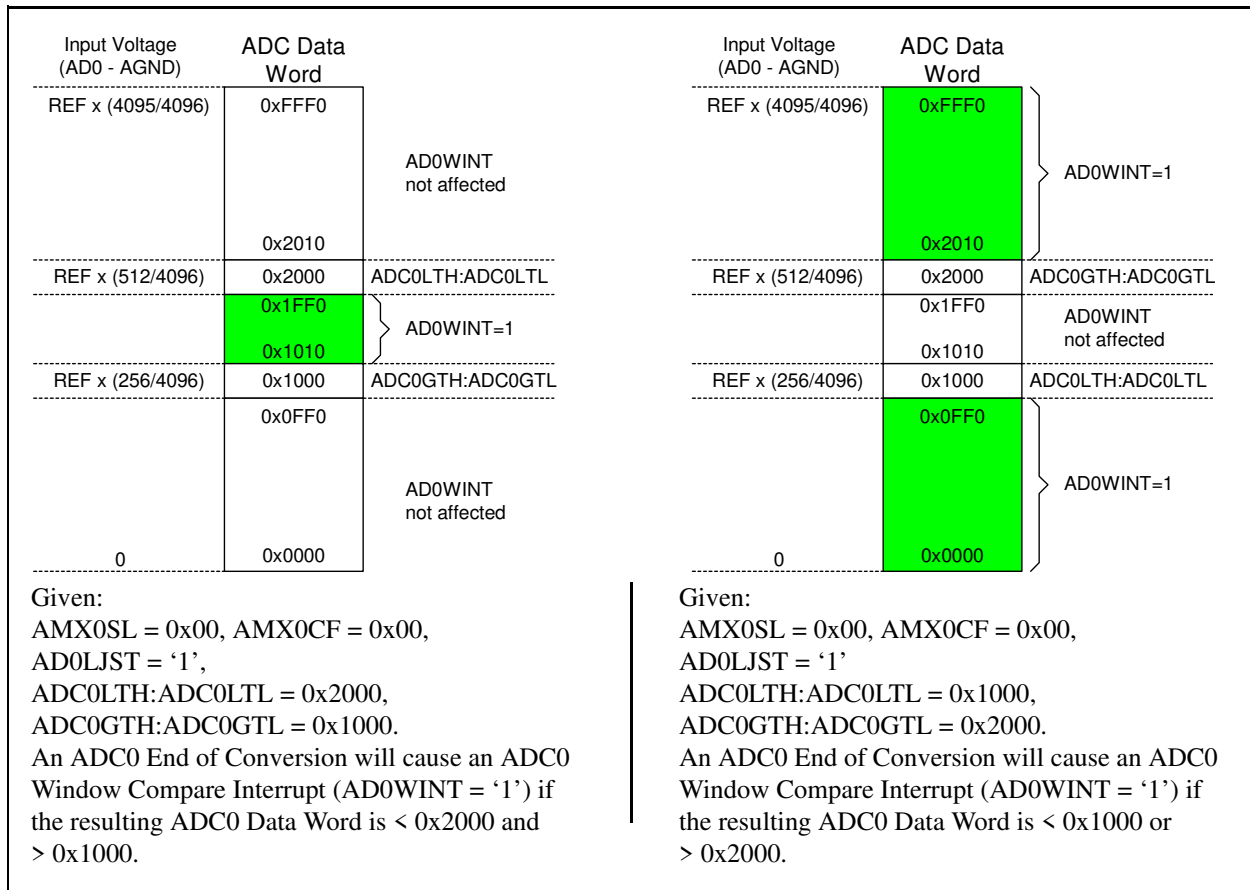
Input Voltage (AD0 - AGND)

ADC Data Word

REF x (4095/4096)

0xFFF0

AD0WINT not affected

0x2010

REF x (512/4096)

0x2000

ADC0LTH:ADC0LTL

0x1FF0

AD0WINT=1

0x1010

REF x (256/4096)

0x1000

ADC0GTH:ADC0GTL

0x0FF0

AD0WINT not affected

0

0x0000

Given:
AMX0SL = 0x00, AMX0CF = 0x00,
AD0LJST = ‘1’,
ADC0LTH:ADC0LTL = 0x2000,
ADC0GTH:ADC0GTL = 0x1000.
An ADC0 End of Conversion will cause an ADC0 Window Compare Interrupt (AD0WINT = ‘1’) if the resulting ADC0 Data Word is < 0x2000 and > 0x1000.

Input Voltage (AD0 - AGND)

ADC Data Word

REF x (4095/4096)

0xFFF0

AD0WINT=1

0x2010

REF x (512/4096)

0x2000

ADC0GTH:ADC0GTL

0x1FF0

AD0WINT not affected

0x1010

REF x (256/4096)

0x1000

ADC0LTH:ADC0LTL

0x0FF0

AD0WINT=1

0

0x0000

Given:
AMX0SL = 0x00, AMX0CF = 0x00,
AD0LJST = ‘1’
ADC0LTH:ADC0LTL = 0x1000,
ADC0GTH:ADC0GTL = 0x2000.
An ADC0 End of Conversion will cause an ADC0 Window Compare Interrupt (AD0WINT = ‘1’) if the resulting ADC0 Data Word is < 0x1000 or > 0x2000.